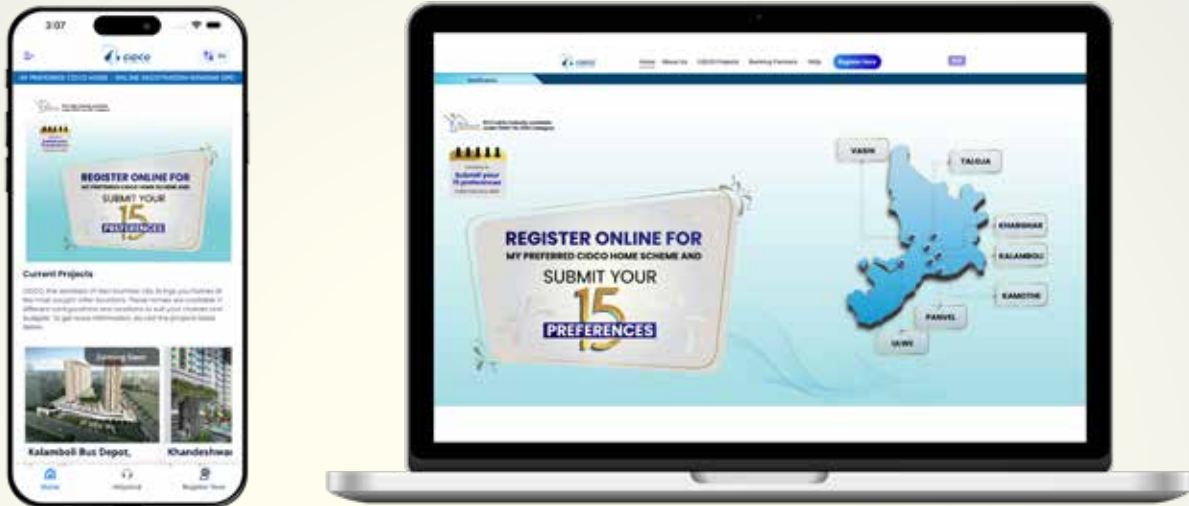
3:07

cidco

MY PREFERRED CIDCO HOME - ONLINE REGISTRATION WINDOW OPE

REGISTER ONLINE FOR
MY PREFERRED CIDCO HOME SCHEME AND
SUBMIT YOUR
15
PREFERENCES

Current Projects

CIDCO, the architect of Navi Mumbai city, brings you homes at the most sought-after locations. These homes are available in different configurations and locations to suit your choices and budgets. To get more information, scroll the projects listed below.

Coming Soon

Kalamboli Bus Depot,

Khandeshwar

Home

Helpdesk

Register Here

cidco

Home About Us CIDCO Projects Banking Partners Help Register Here

Notifications

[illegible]

Submit your 15 preferences

REGISTER ONLINE FOR
MY PREFERRED CIDCO HOME SCHEME AND
SUBMIT YOUR
15
PREFERENCES

VASHI

TALOJA

KHARGHAR

KALAMBOLI

KAMOTHE

PANVEL

ULWE